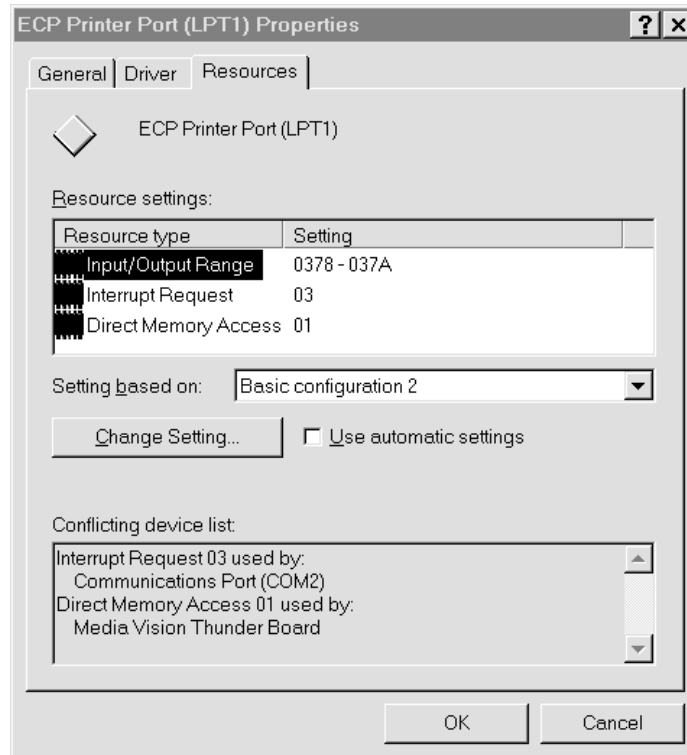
ECP Printer Port (LPT1) Properties

?
X

General | Driver | Resources

ECP Printer Port (LPT1)

Resource settings:

| Resource type | Setting |
|---|---|
| Input/Output Range | 0378 - 037A |
| Interrupt Request | 03 |
| Direct Memory Access | 01 |

Setting based on: Basic configuration 2

Change Setting...

Use automatic settings

Conflicting device list:

Interrupt Request 03 used by:
Communications Port (COM2)
Direct Memory Access 01 used by:
Media Vision Thunder Board

OK

Cancel